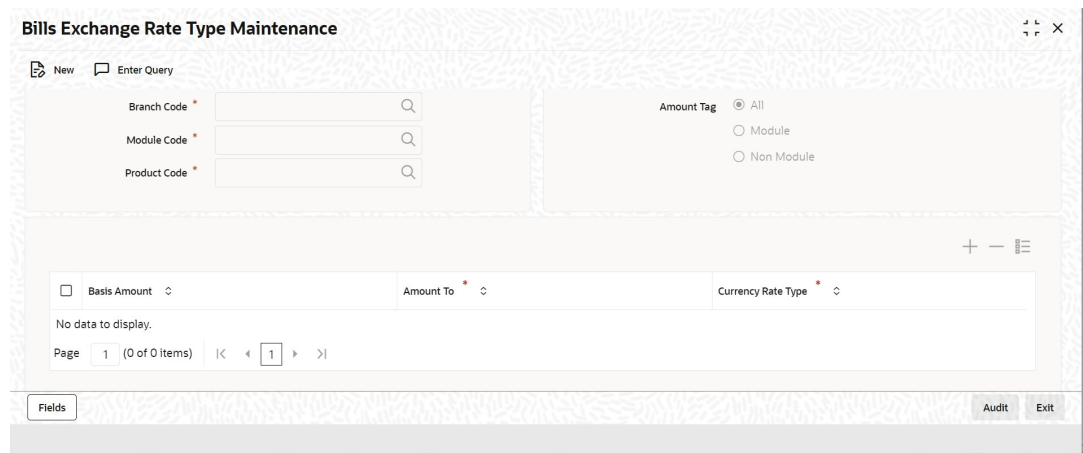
Bills Exchange Rate Type Maintenance

New Enter Query

Branch Code *

Module Code *

Product Code *

Amount Tag All

Module

Non Module

| Basis Amount | Amount To * | Currency Rate Type * |
|---|---|---|
| No data to display. | | |

Page 1 (0 of 0 items) 1

Fields

Audit Exit